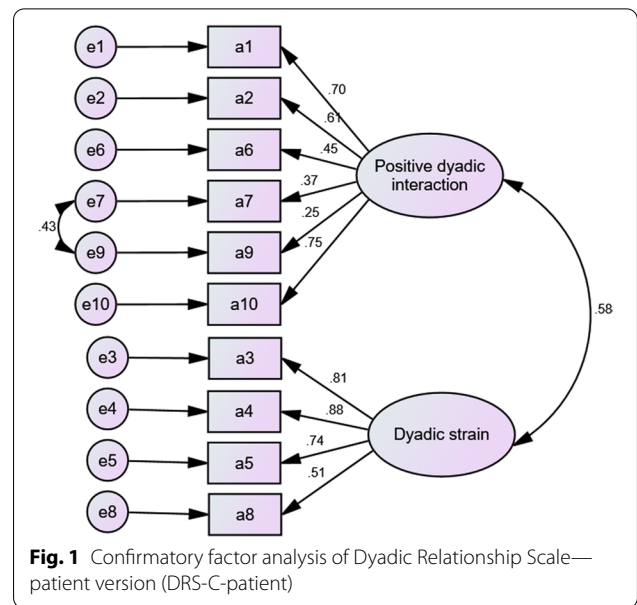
e1
a1
e2
a2
e6
a6
e7
a7
.43
e9
a9
e10
a10
.70
.61
.45
.37
.25
.75
Positive dyadic interaction
.58
e3
a3
e4
a4
e5
a5
e8
a8
.81
.88
.74
.51
Dyadic strain

**Fig. 1** Confirmatory factor analysis of Dyadic Relationship Scale—patient version (DRS-C-patient)